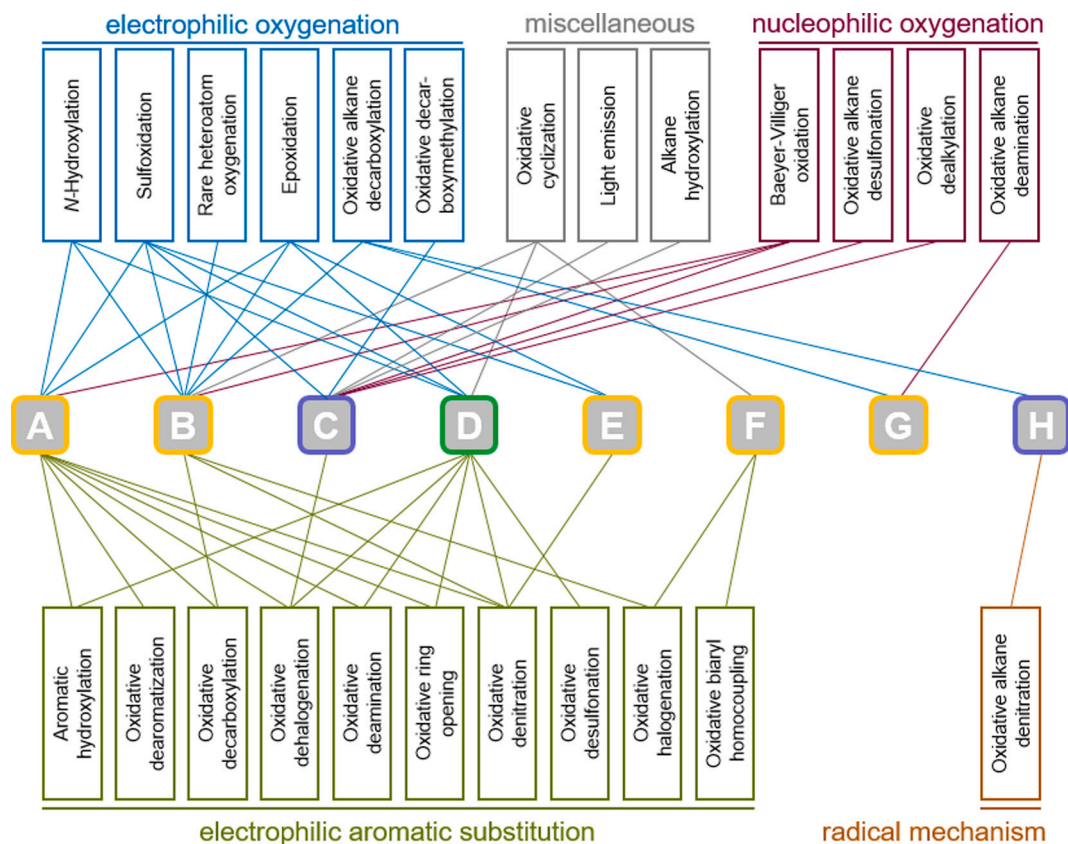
electrophilic oxygenation

N-Hydroxylation

Sulfoxidation

Rare heteroatom oxygenation

Epoxidation

Oxidative alkane decarboxylation

Oxidative decarboxymethylation

miscellaneous

Oxidative cyclization

Light emission

Alkane hydroxylation

nucleophilic oxygenation

Baeyer-Villiger oxidation

Oxidative alkane desulfonation

Oxidative dealkylation

Oxidative alkane deamination

A

B

C

D

E

F

G

H

Aromatic hydroxylation

Oxidative dearomatization

Oxidative decarboxylation

Oxidative dehalogenation

Oxidative deamination

Oxidative ring opening

Oxidative denitration

Oxidative desulfonation

Oxidative halogenation

Oxidative biaryl homocoupling

electrophilic aromatic substitution

Oxidative alkane denitration

radical mechanism